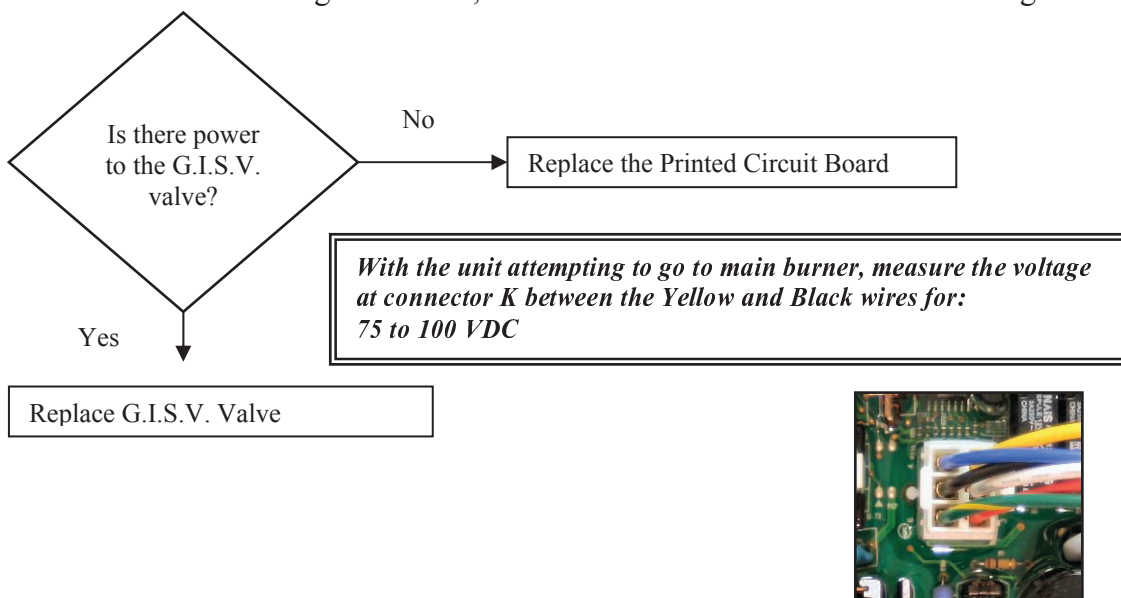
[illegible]

Is there power to the G.I.S.V. valve?

No

Replace the Printed Circuit Board

*With the unit attempting to go to main burner, measure the voltage at connector K between the Yellow and Black wires for: 75 to 100 VDC*

Yes

Replace G.I.S.V. Valve